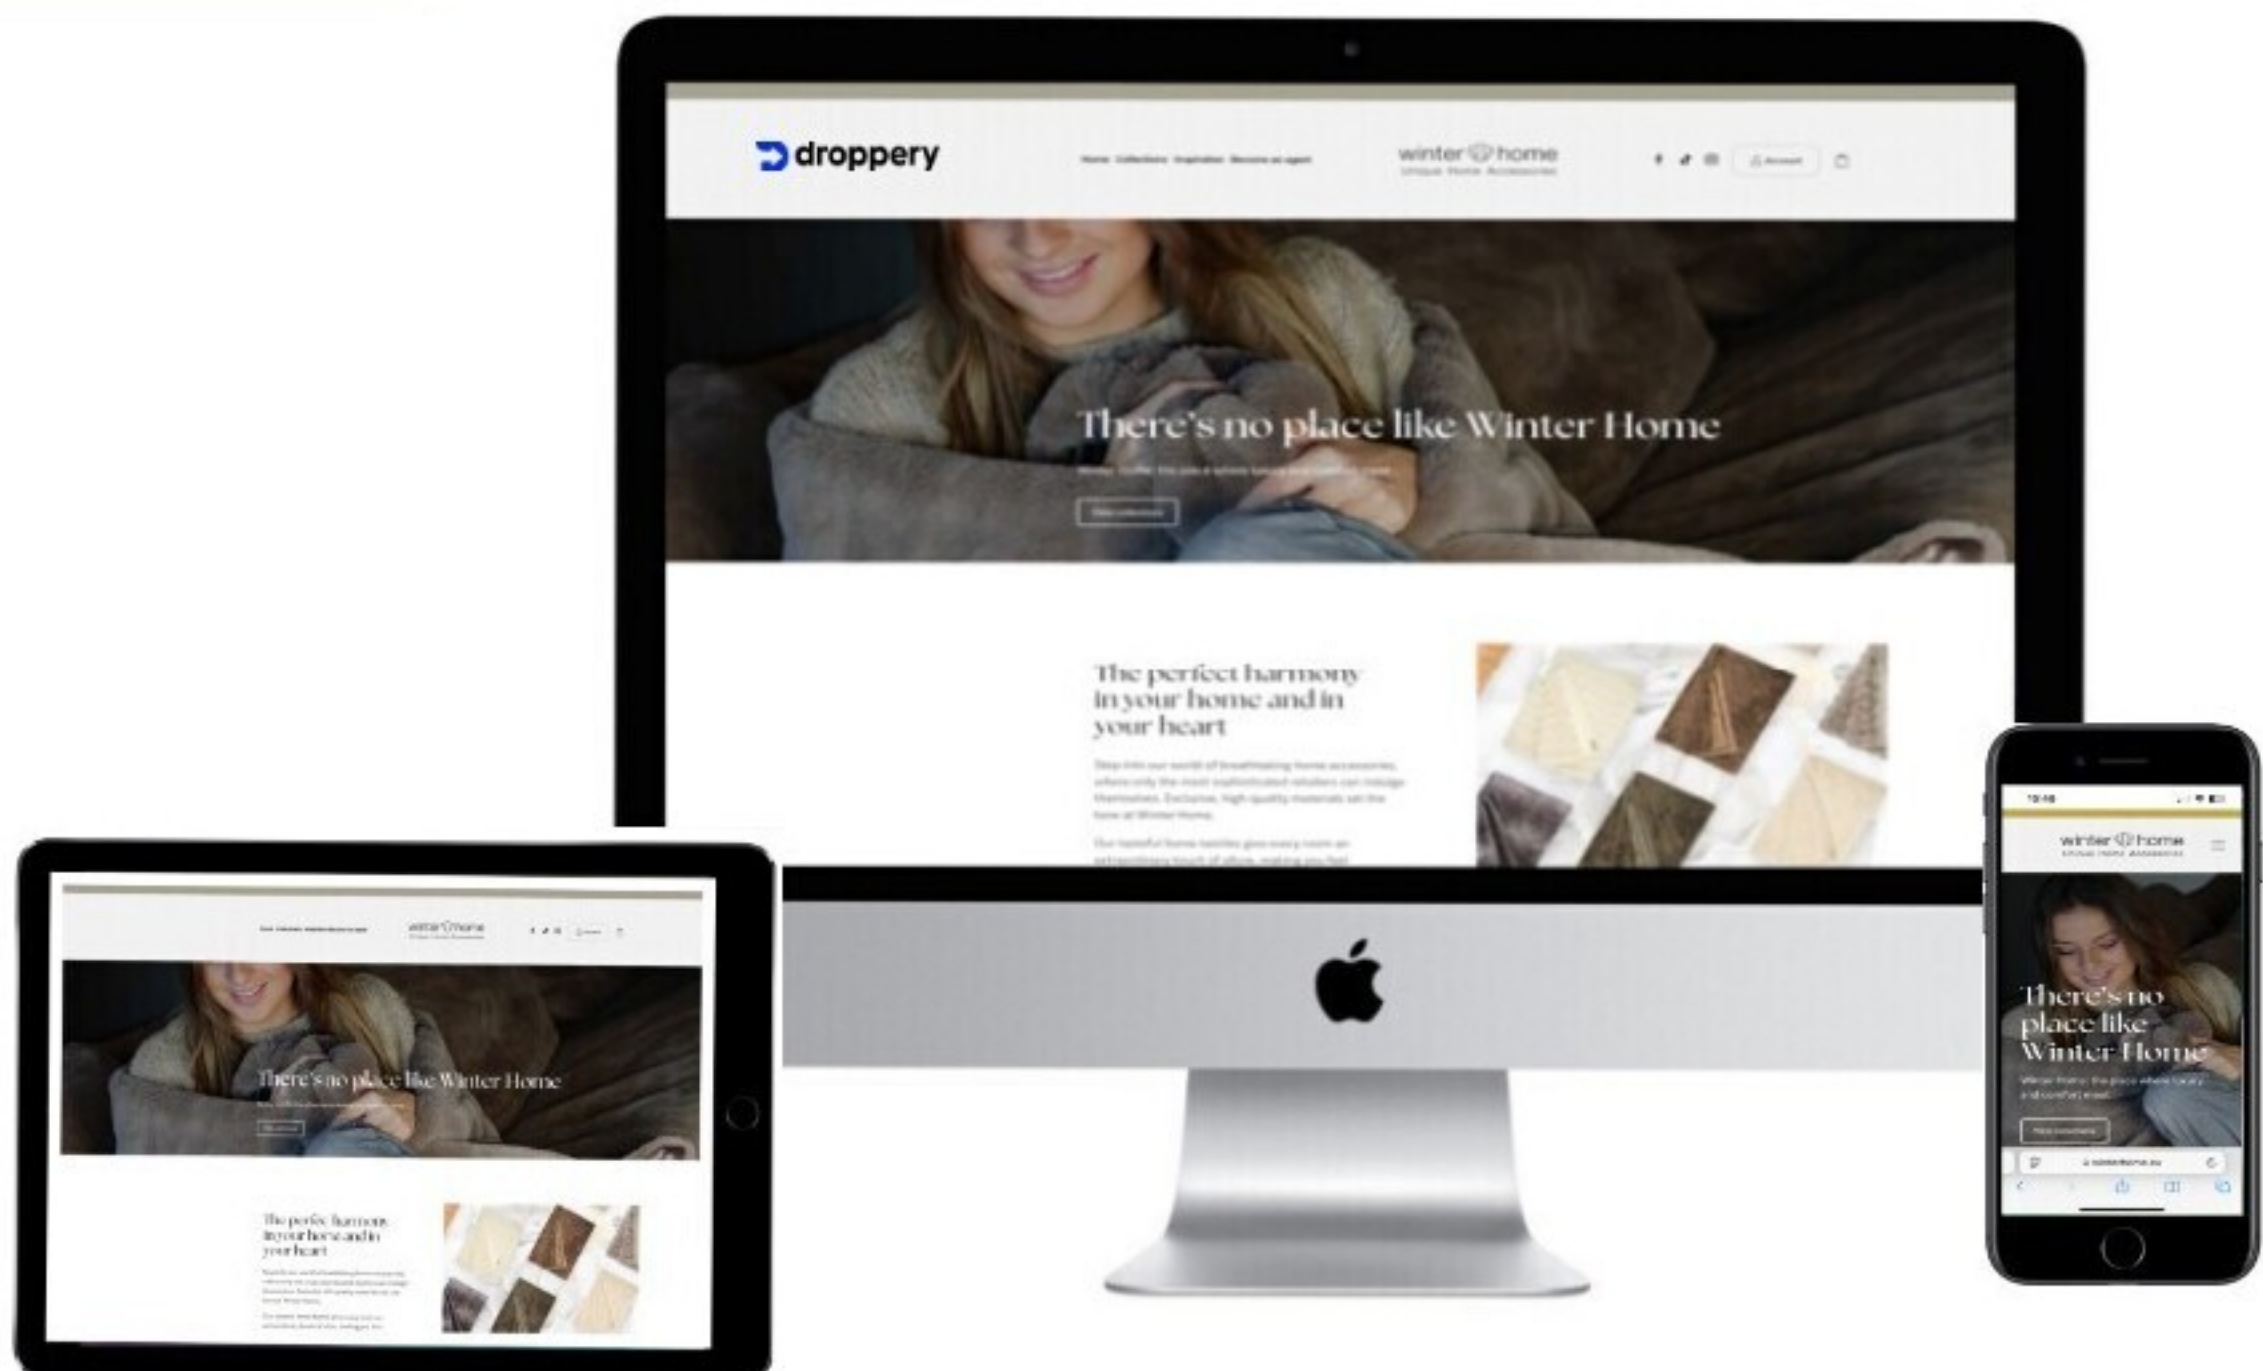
droppery

Home Collections Inspiration Become an agent

winter home
Unique Home Accessories

Account

There's no place like Winter Home

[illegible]

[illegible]

The perfect harmony in your home and in your heart

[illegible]

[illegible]

winter home
Unique Home Accessories

There's no place like Winter Home

The perfect harmony in your home and in your heart

winter home
Unique Home Accessories

There's no place like Winter Home

Winter Home, the place where luxury and comfort meet.

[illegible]